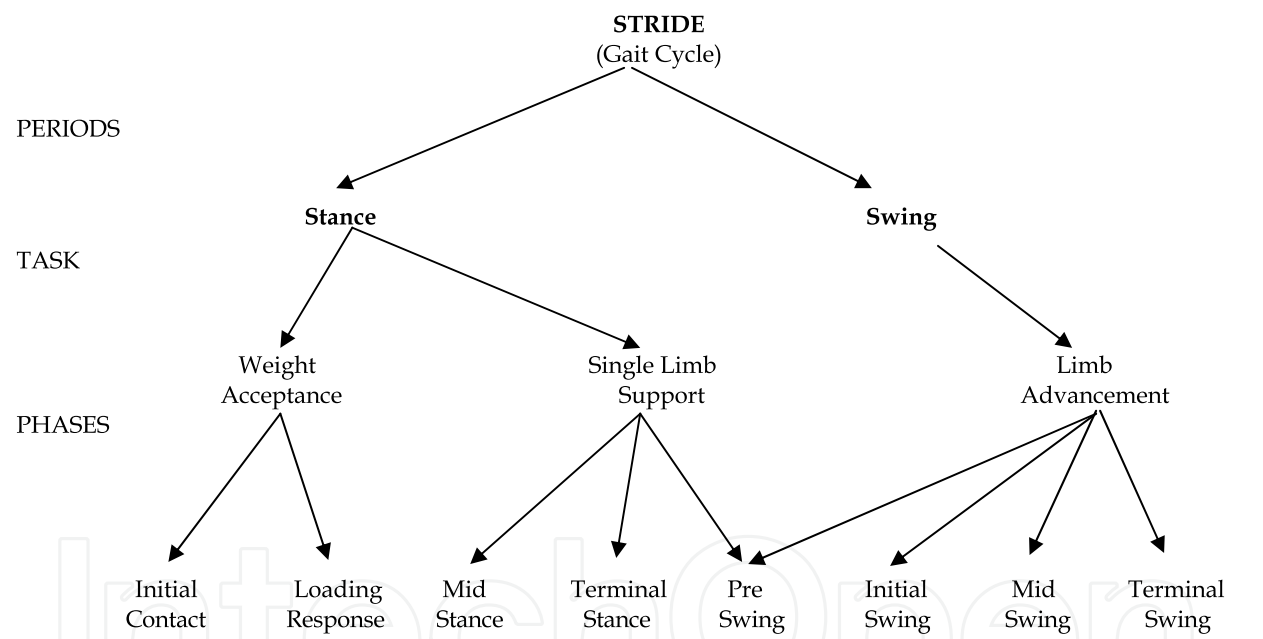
STRIDE
(Gait Cycle)

PERIODS

Stance

Swing

TASK

Weight Acceptance

Single Limb Support

Limb Advancement

PHASES

Initial Contact

Loading Response

Mid Stance

Terminal Stance

Pre Swing

Initial Swing

Mid Swing

Terminal Swing

IntechOpen